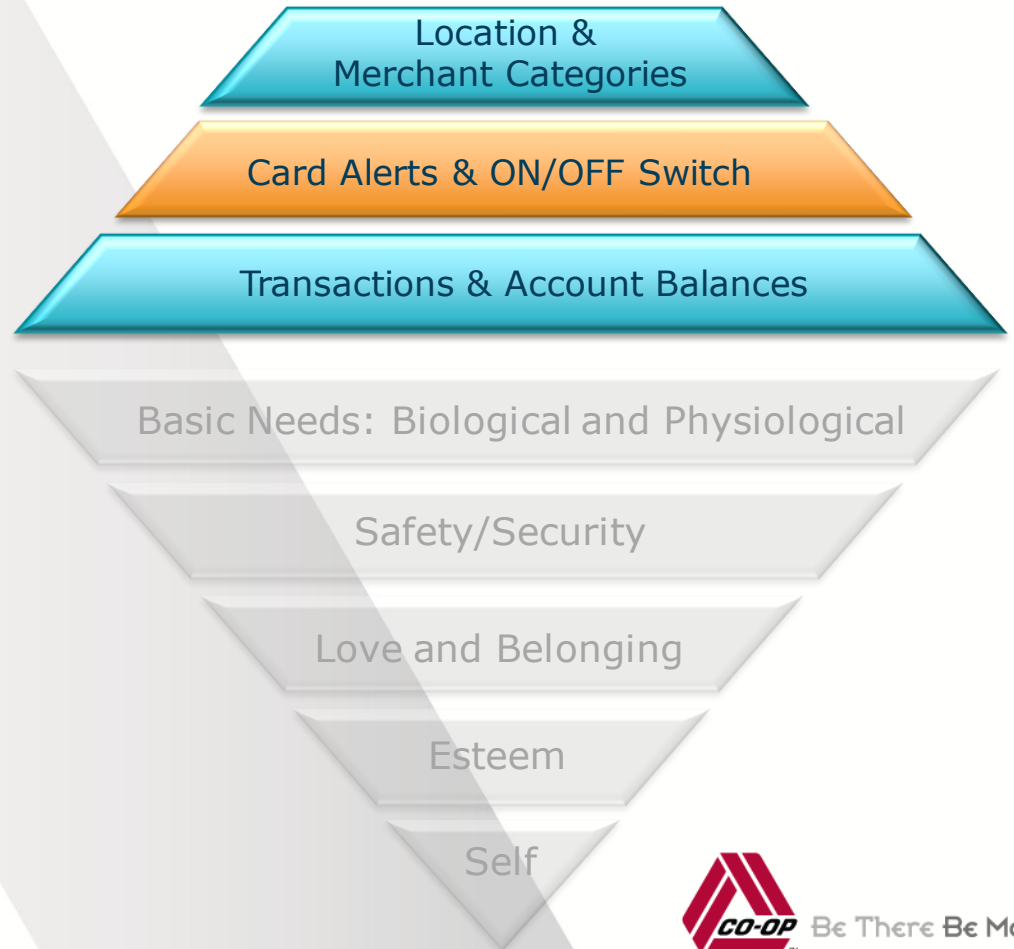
Location & Merchant Categories

Card Alerts & ON/OFF Switch

Transactions & Account Balances

Basic Needs: Biological and Physiological

Safety/Security

Love and Belonging

Esteem

Self

CO-OP Be There Be Mo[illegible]